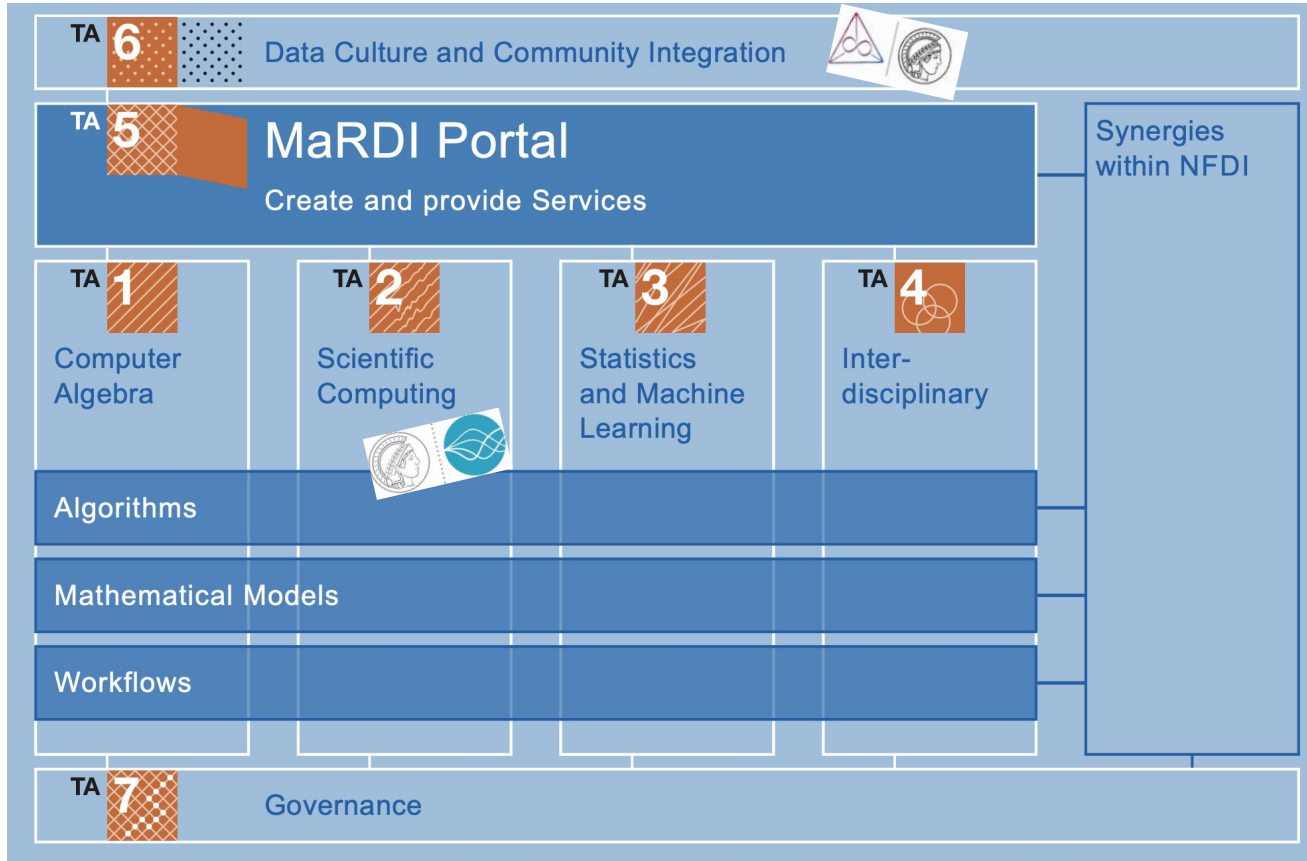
TA 6 Data Culture and Community Integration

TA 5 MaRDI Portal

Create and provide Services

Synergies within NFDI

TA 1 Computer Algebra

TA 2 Scientific Computing

TA 3 Statistics and Machine Learning

TA 4 Interdisciplinary

Algorithms

Mathematical Models

Workflows

TA 7 Governance